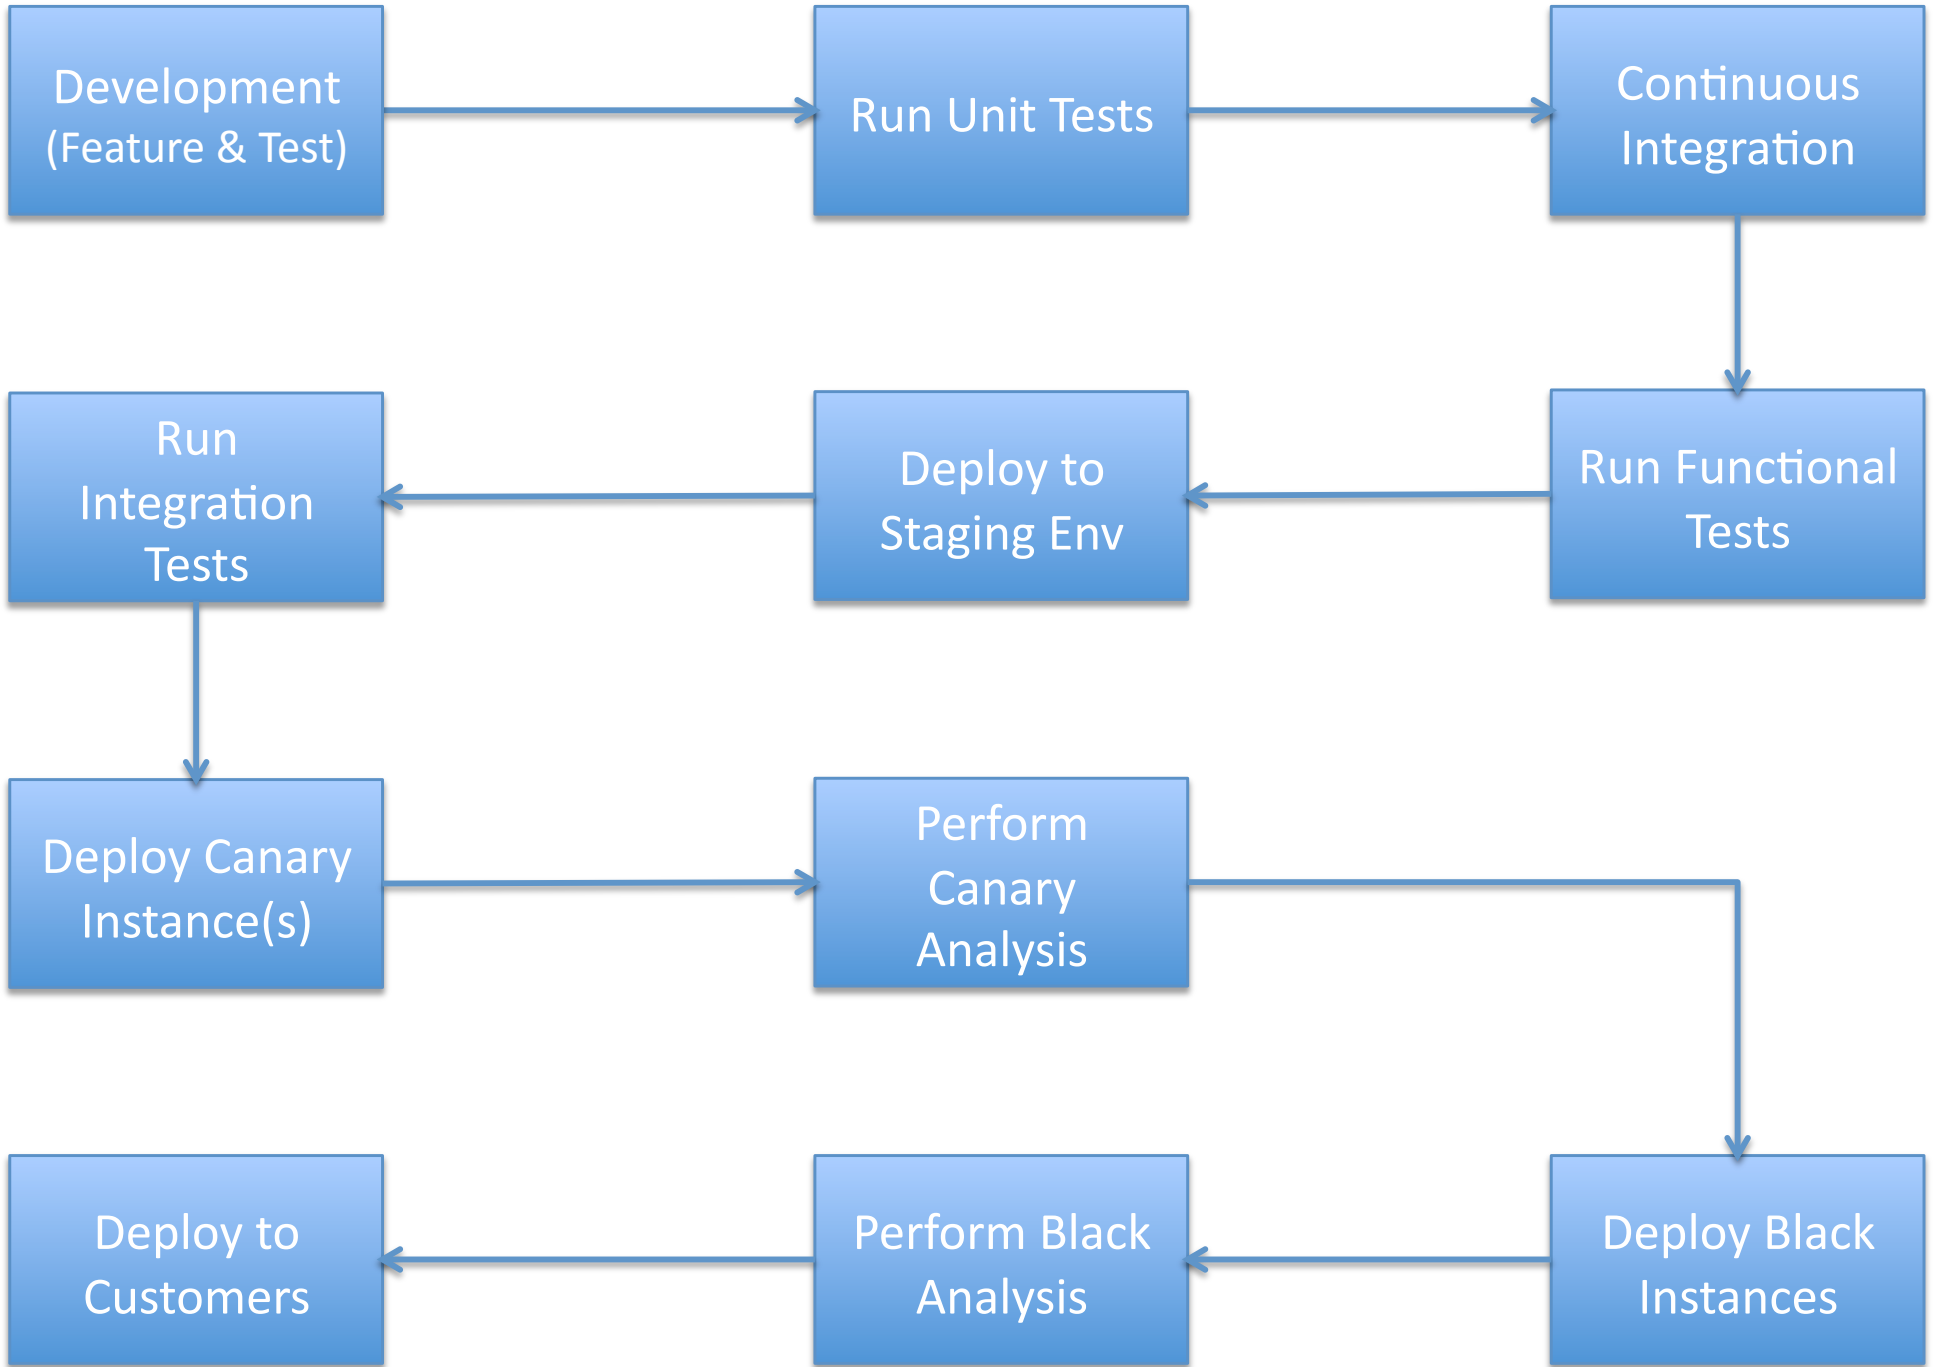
Development (Feature & Test)

Run Unit Tests

Continuous Integration

Run Functional Tests

Deploy to Staging Env

Run Integration Tests

Deploy Canary Instance(s)

Perform Canary Analysis

Deploy Black Instances

Perform Black Analysis

Deploy to Customers